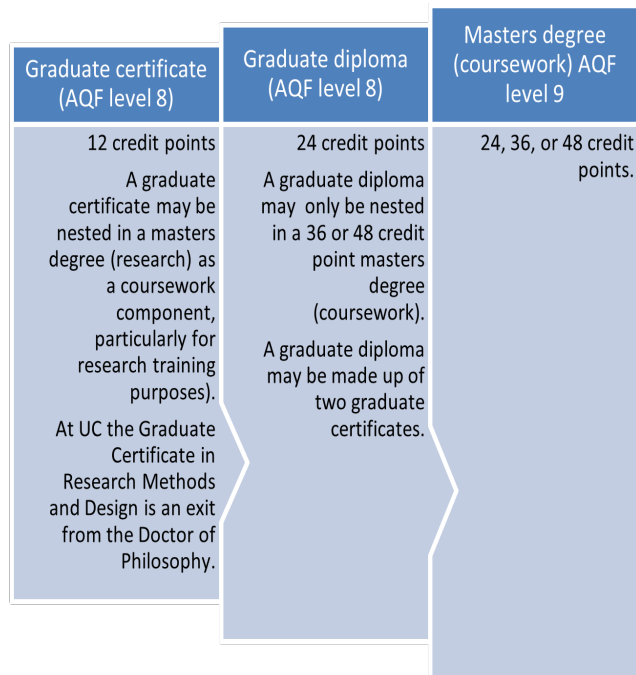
Graduate certificate (AQF level 8)

12 credit points

A graduate certificate may be nested in a masters degree (research) as a coursework component, particularly for research training purposes).

At UC the Graduate Certificate in Research Methods and Design is an exit from the Doctor of Philosophy.

Graduate diploma (AQF level 8)

24 credit points

A graduate diploma may only be nested in a 36 or 48 credit point masters degree (coursework).

A graduate diploma may be made up of two graduate certificates.

Masters degree (coursework) AQF level 9

24, 36, or 48 credit points.